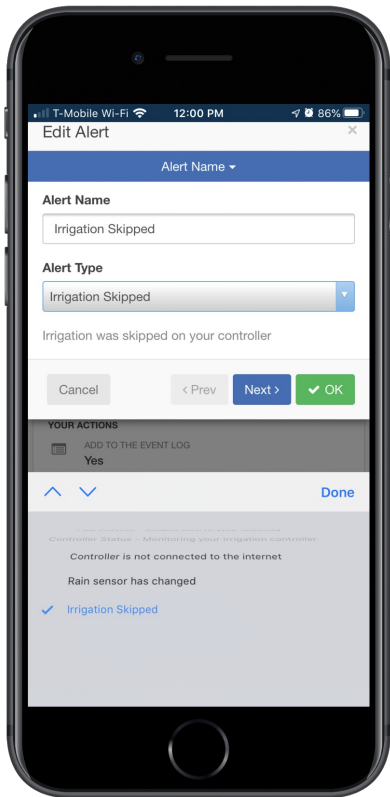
T-Mobile Wi-Fi 12:00 PM 86%

Edit Alert

×

Alert Name ▾

Alert Name

Irrigation Skipped

Alert Type

Irrigation Skipped

Irrigation was skipped on your controller

Cancel

‹ Prev

Next ›

✔ OK

YOUR ACTIONS

ADD TO THE EVENT LOG

Yes

Done

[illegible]

Controller is not connected to the internet

Rain sensor has changed

Irrigation Skipped